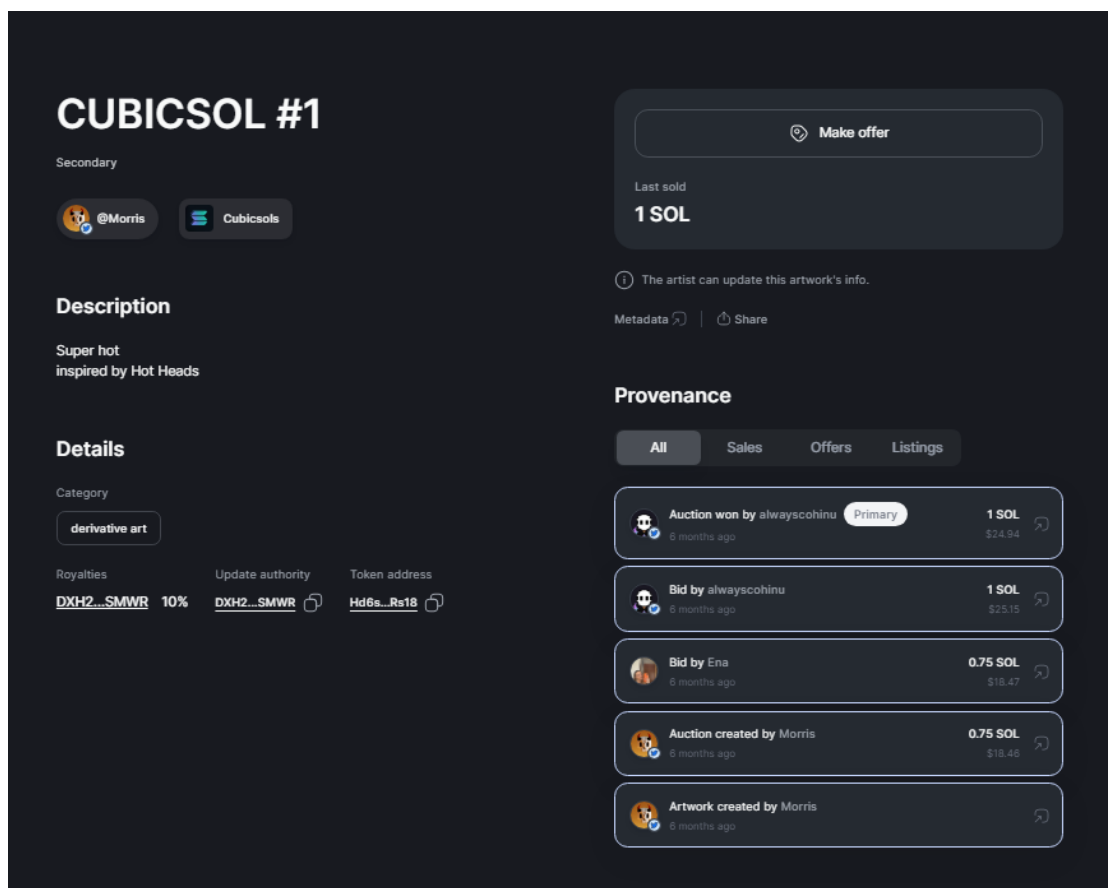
CUBICSOL #1

Secondary

@Morris Cubicsols

Description

Super hot
inspired by Hot Heads

Details

Category

derivative art

Royalties
DXH2...SMWR 10%

Update authority
DXH2...SMWR

Token address
Hd6s...Rs18

Make offer

Last sold
1 SOL

The artist can update this artwork's info.

Metadata | Share

Provenance

All Sales Offers Listings

Auction won by alwayscohinu Primary
6 months ago
1 SOL
$24.94

Bid by alwayscohinu
6 months ago
1 SOL
$25.15

Bid by Ena
6 months ago
0.75 SOL
$18.47

Auction created by Morris
6 months ago
0.75 SOL
$18.46

Artwork created by Morris
6 months ago